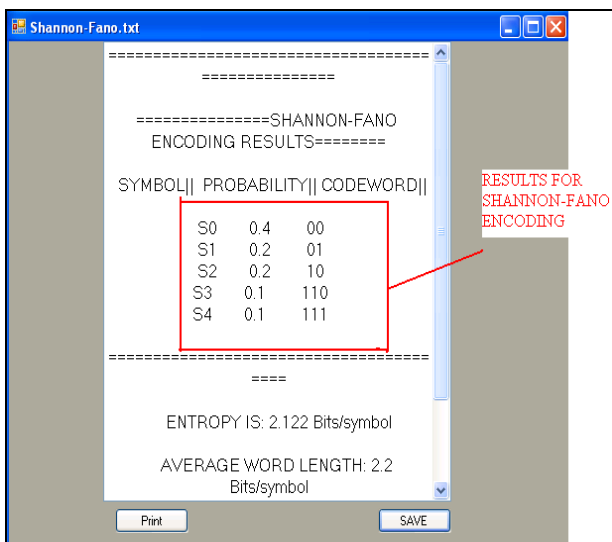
Shannon-Fano.txt

===================================
===============

===============SHANNON-FANO ENCODING RESULTS========

SYMBOL|| PROBABILITY|| CODEWORD||

| | | |
|---|---|---|
| S0 | 0.4 | 00 |
| S1 | 0.2 | 01 |
| S2 | 0.2 | 10 |
| S3 | 0.1 | 110 |
| S4 | 0.1 | 111 |

===================================
====

ENTROPY IS: 2.122 Bits/symbol

AVERAGE WORD LENGTH: 2.2 Bits/symbol

RESULTS FOR SHANNON-FANO ENCODING

Print

SAVE